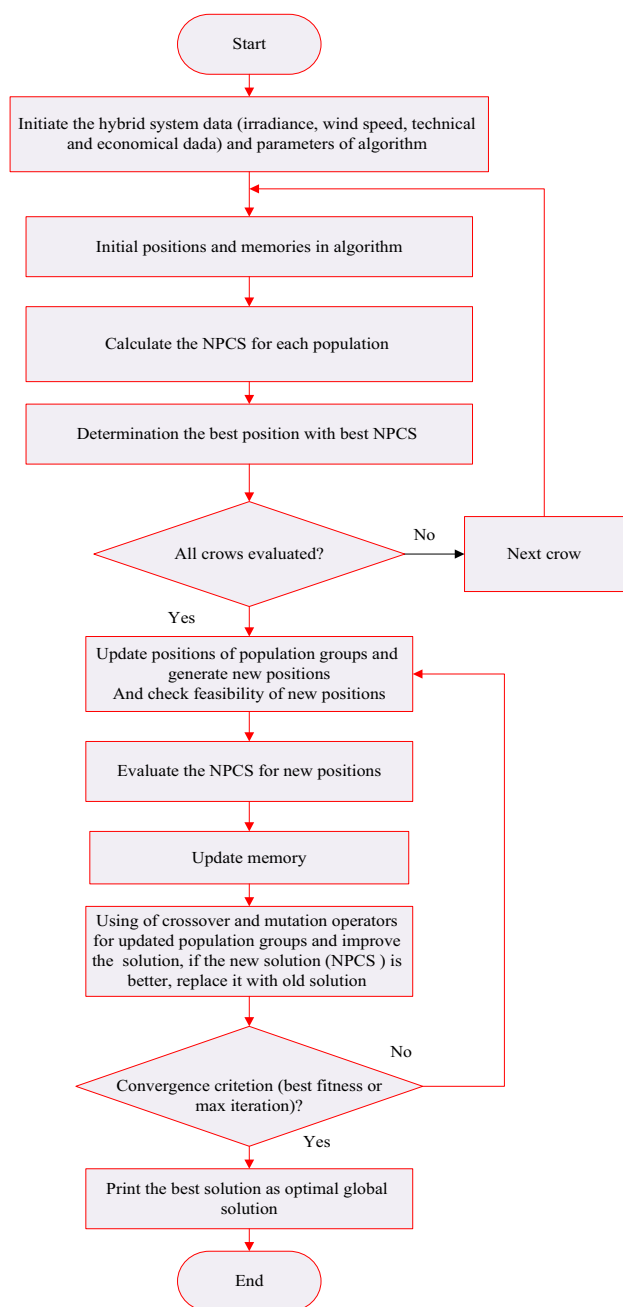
Start

Initiate the hybrid system data (irradiance, wind speed, technical and economical dada) and parameters of algorithm

Initial positions and memories in algorithm

Calculate the NPCS for each population

Determination the best position with best NPCS

All crows evaluated?

No

Next crow

Yes

Update positions of population groups and generate new positions And check feasibility of new positions

Evaluate the NPCS for new positions

Update memory

Using of crossover and mutation operators for updated population groups and improve the solution, if the new solution (NPCS ) is better, replace it with old solution

No

Convergence critetion (best fitness or max iteration)?

Yes

Print the best solution as optimal global solution

End